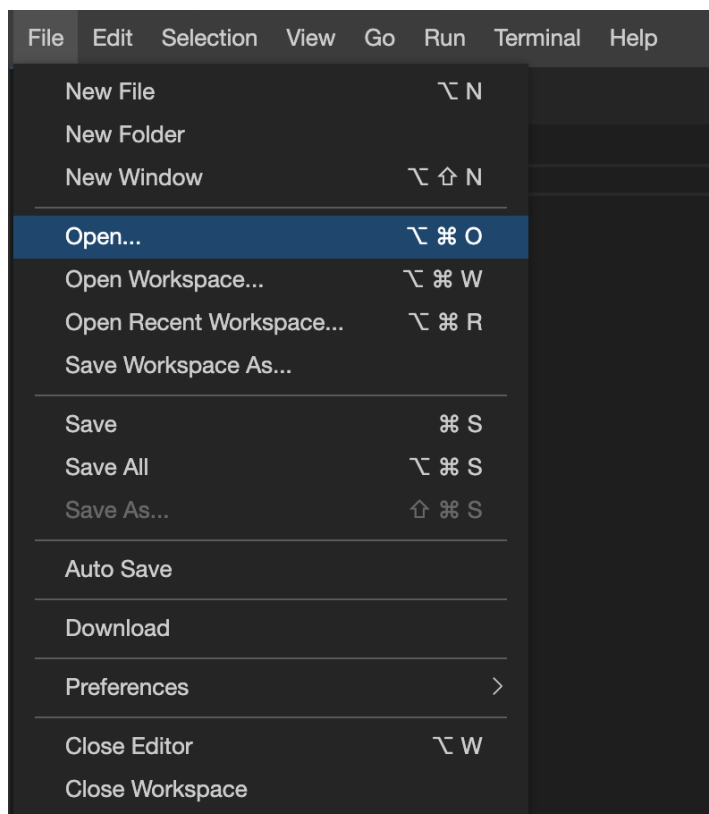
File Edit Selection View Go Run Terminal Help

New File ⌥ N
New Folder
New Window ⌥ ⇧ N

Open... ⌥ ⌘ O
Open Workspace... ⌥ ⌘ W
Open Recent Workspace... ⌥ ⌘ R
Save Workspace As...

Save ⌘ S
Save All ⌥ ⌘ S
Save As... ⇧ ⌘ S

Auto Save

Download

Preferences >

Close Editor ⌥ W
Close Workspace